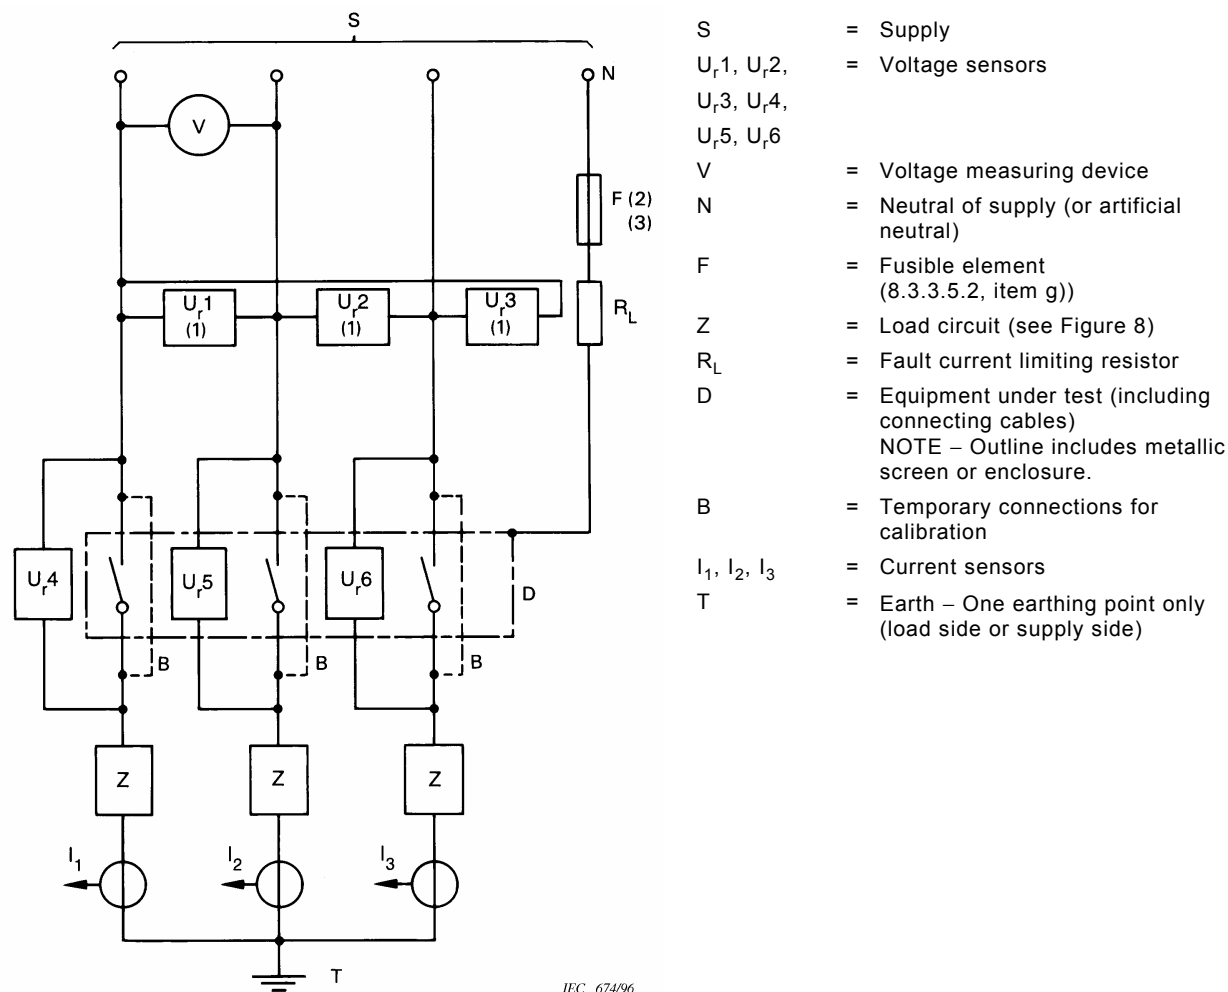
S

N

V

F (2)
(3)

$U_r1$
(1)

$U_r2$
(1)

$U_r3$
(1)

$R_L$

$U_r4$

$U_r5$

$U_r6$

D

B

B

B

Z

Z

Z

$I_1$

$I_2$

$I_3$

T

IEC 674/96

| | | |
|---|---|---|
| S | = | Supply |
| $U_r1$, $U_r2$, $U_r3$, $U_r4$, $U_r5$, $U_r6$ | = | Voltage sensors |
| V | = | Voltage measuring device |
| N | = | Neutral of supply (or artificial neutral) |
| F | = | Fusible element (8.3.3.5.2, item g)) |
| Z | = | Load circuit (see Figure 8) |
| $R_L$ | = | Fault current limiting resistor |
| D | = | Equipment under test (including connecting cables) NOTE – Outline includes metallic screen or enclosure. |
| B | = | Temporary connections for calibration |
| $I_1$, $I_2$, $I_3$ | = | Current sensors |
| T | = | Earth – One earthing point only (load side or supply side) |